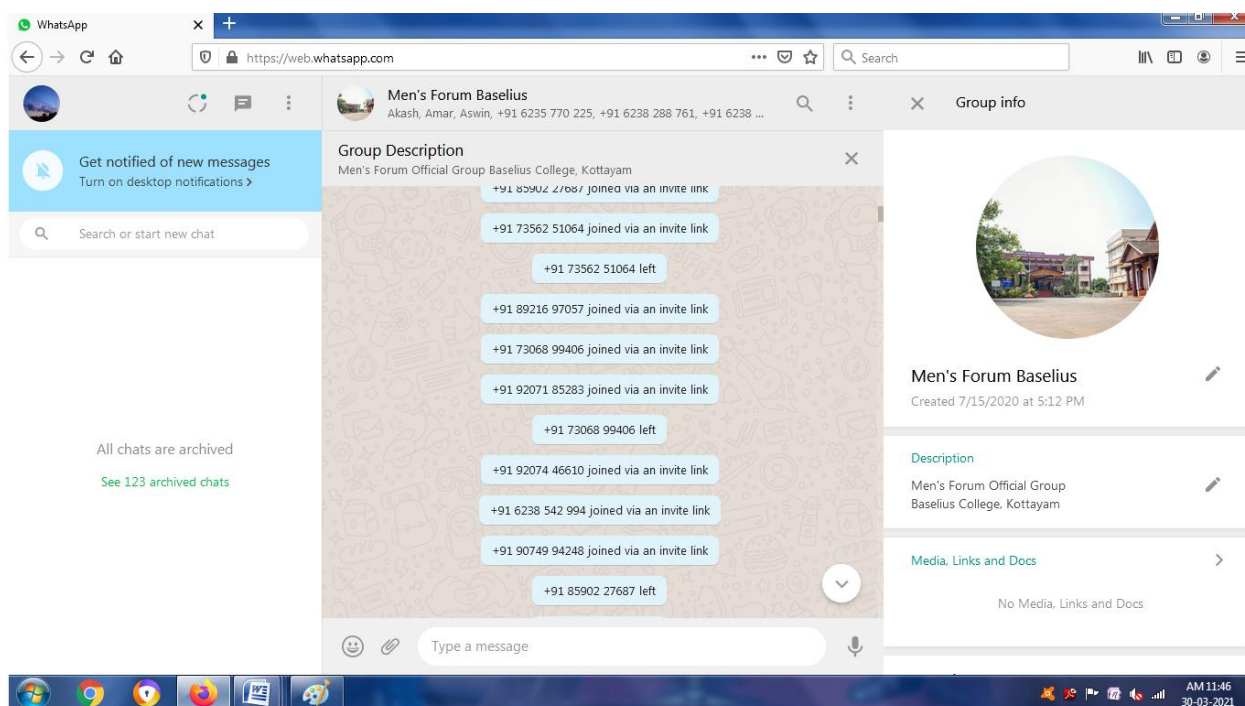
WhatsApp

https://web.whatsapp.com

Search

Get notified of new messages
Turn on desktop notifications >

Search or start new chat

All chats are archived

See 123 archived chats

Men's Forum Baselius
Akash, Amar, Aswin, +91 6235 770 225, +91 6238 288 761, +91 6238 ...

Group Description
Men's Forum Official Group Baselius College, Kottayam

+91 85902 27687 joined via an invite link

+91 73562 51064 joined via an invite link

+91 73562 51064 left

+91 89216 97057 joined via an invite link

+91 73068 99406 joined via an invite link

+91 92071 85283 joined via an invite link

+91 73068 99406 left

+91 92074 46610 joined via an invite link

+91 6238 542 994 joined via an invite link

+91 90749 94248 joined via an invite link

+91 85902 27687 left

Type a message

Group info

Men's Forum Baselius
Created 7/15/2020 at 5:12 PM

Description
Men's Forum Official Group
Baselius College, Kottayam

Media, Links and Docs

No Media, Links and Docs

AM 11:46
30-03-2021